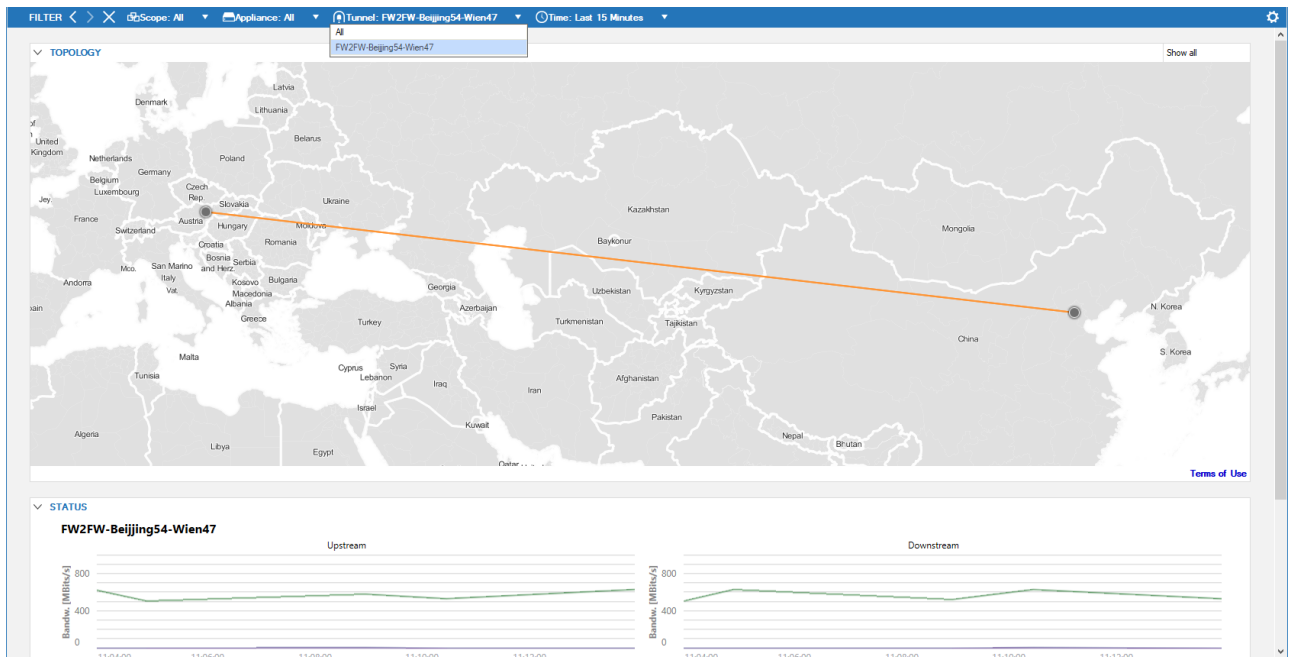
FILTER Scope: All Appliance: All Tunnel: FW2FW-Beijjing54-Wien47 Time: Last 15 Minutes

All
FW2FW-Beijjing54-Wien47

TOPOLOGY

Show all

Latvia
Denmark
Lithuania
United Kingdom
Belarus
Netherlands
Poland
Germany
Belgium
Luxembourg
Czech Rep.
Jersey
Slovakia
Ukraine
Kazakhstan
France
Austria
Switzerland
Hungary
Moldova
Mongolia
Baykonur
Croatia
Romania
Bosnia and Herz.
Serbia
Monaco
San Marino
Italy
Vatican
Kosovo
Bulgaria
Andorra
Georgia
Uzbekistan
Kyrgyzstan
Macedonia
Albania
Azerbaijan
N. Korea
Greece
Turkey
Turkmenistan
Tajikistan
China
S. Korea
Malta
Cyprus
Syria
Tunisia
Lebanon
Afghanistan
Iraq
Iran
Israel
Pakistan
Kuwait
Algeria
Nepal
Bhutan
Libya
Egypt
Qatar

Terms of Use

STATUS

FW2FW-Beijjing54-Wien47

Upstream

Downstream

Bandw. [MBits/s]
800
400
0

Bandw. [MBits/s]
800
400
0